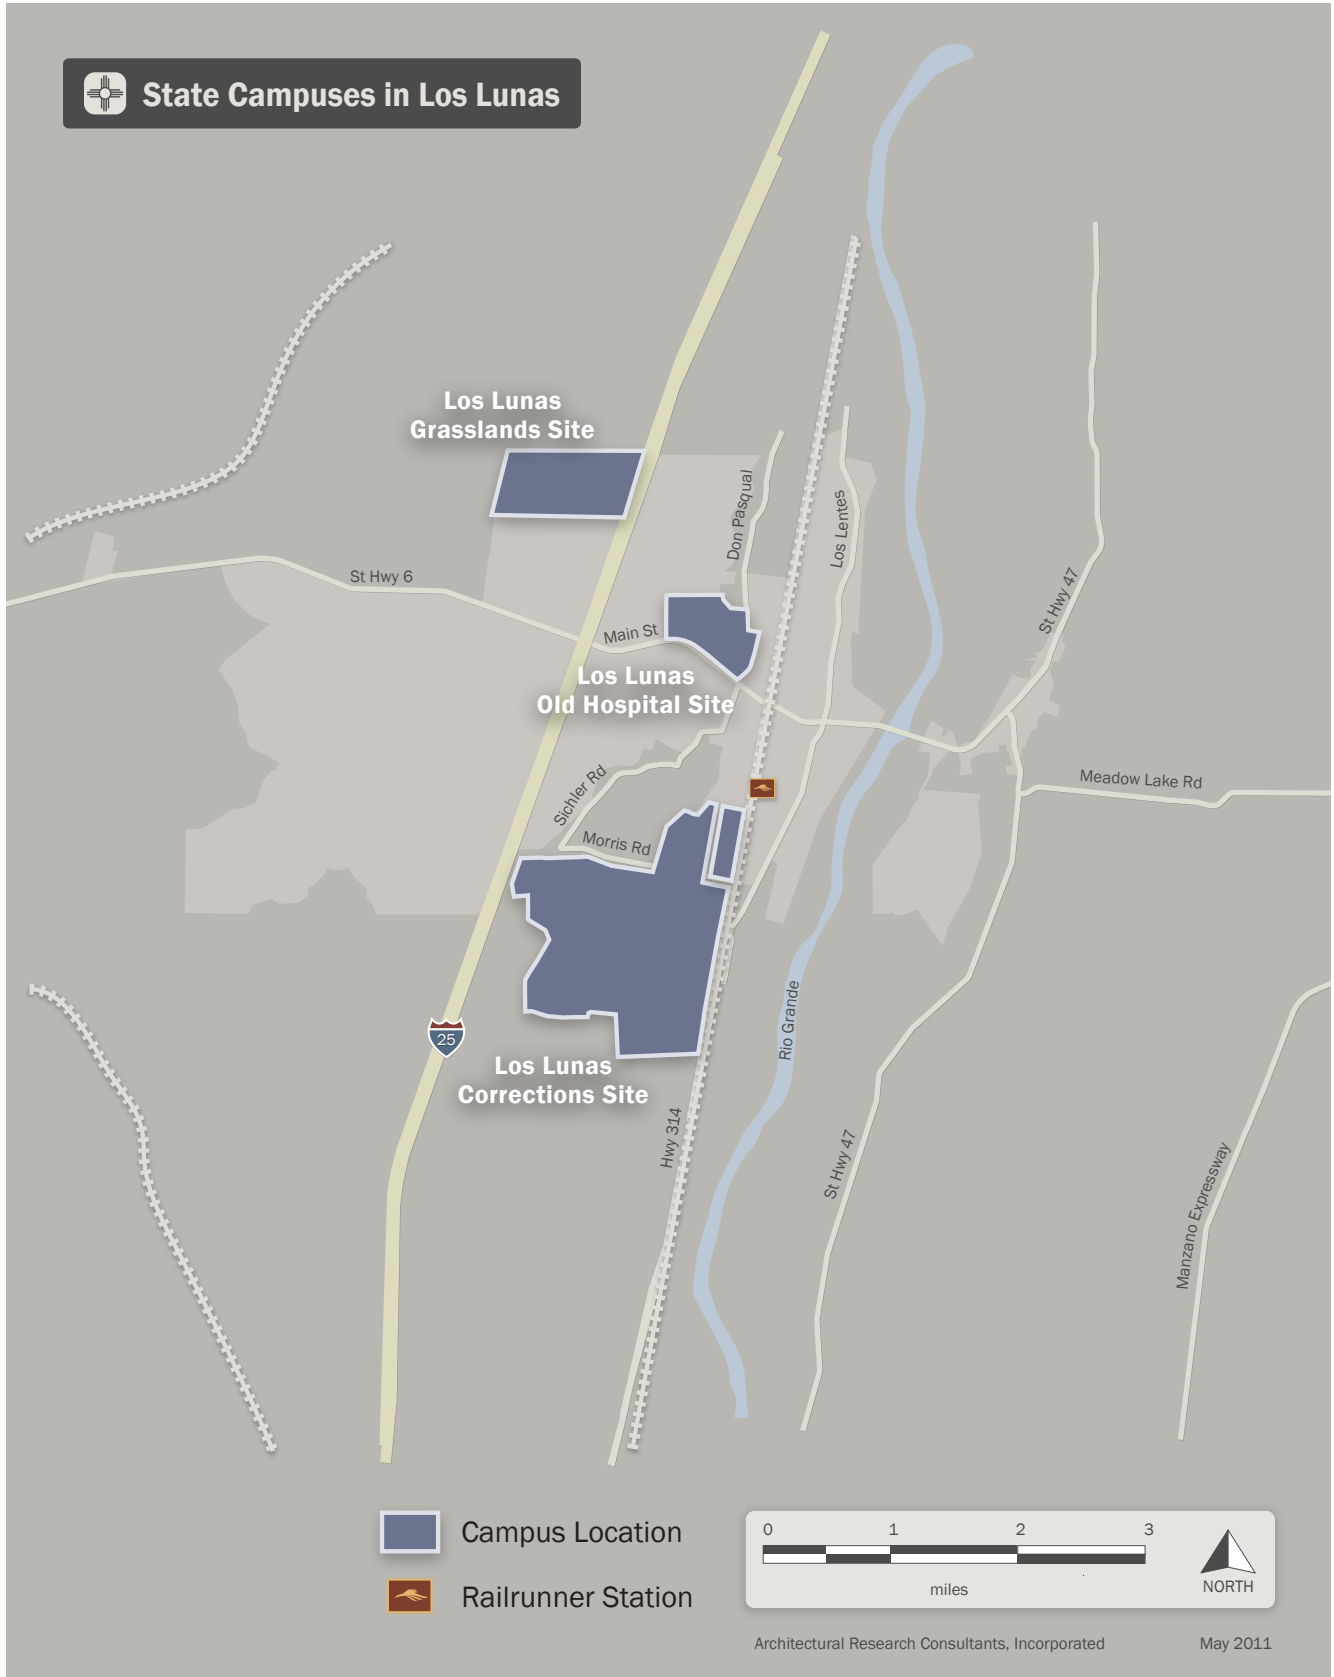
State Campuses in Los Lunas

Los Lunas Grasslands Site

Don Pasqual

Los Lentes

St Hwy 6

St Hwy 47

Main St

Los Lunas Old Hospital Site

Meadow Lake Rd

Sichler Rd

Morris Rd

25

Rio Grande

Los Lunas Corrections Site

Hwy 314

St Hwy 47

Manzano Expressway

Campus Location

Railrunner Station

0 1 2 3

miles

NORTH

Architectural Research Consultants, Incorporated

May 2011